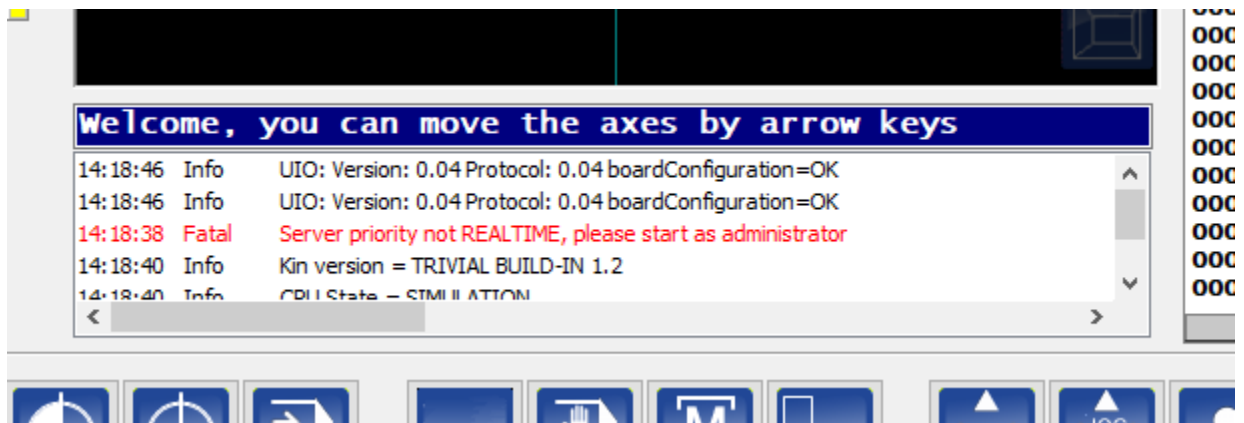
Welcome, you can move the axes by arrow keys

| | | |
|---|---|---|
| 14:18:46 | Info | UIO: Version: 0.04 Protocol: 0.04 boardConfiguration=OK |
| 14:18:46 | Info | UIO: Version: 0.04 Protocol: 0.04 boardConfiguration=OK |
| 14:18:38 | Fatal | Server priority not REALTIME, please start as administrator |
| 14:18:40 | Info | Kin version = TRIVIAL BUILD-IN 1.2 |
| 14:18:40 | Info | CPU State = SIMULATION |

000
000
000
000
000
000
000
000
000
000
000
000